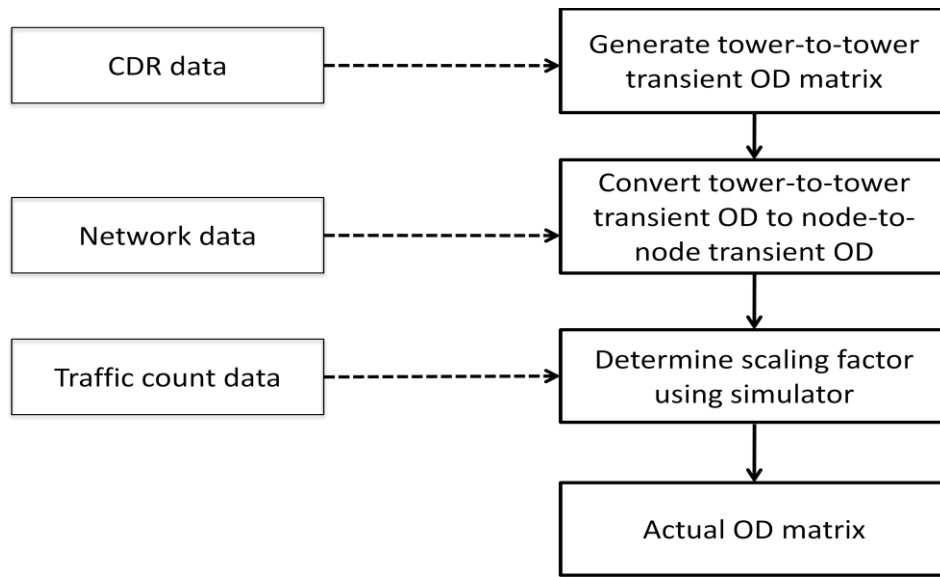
CDR data

Generate tower-to-tower transient OD matrix

Network data

Convert tower-to-tower transient OD to node-to-node transient OD

Traffic count data

Determine scaling factor using simulator

Actual OD matrix